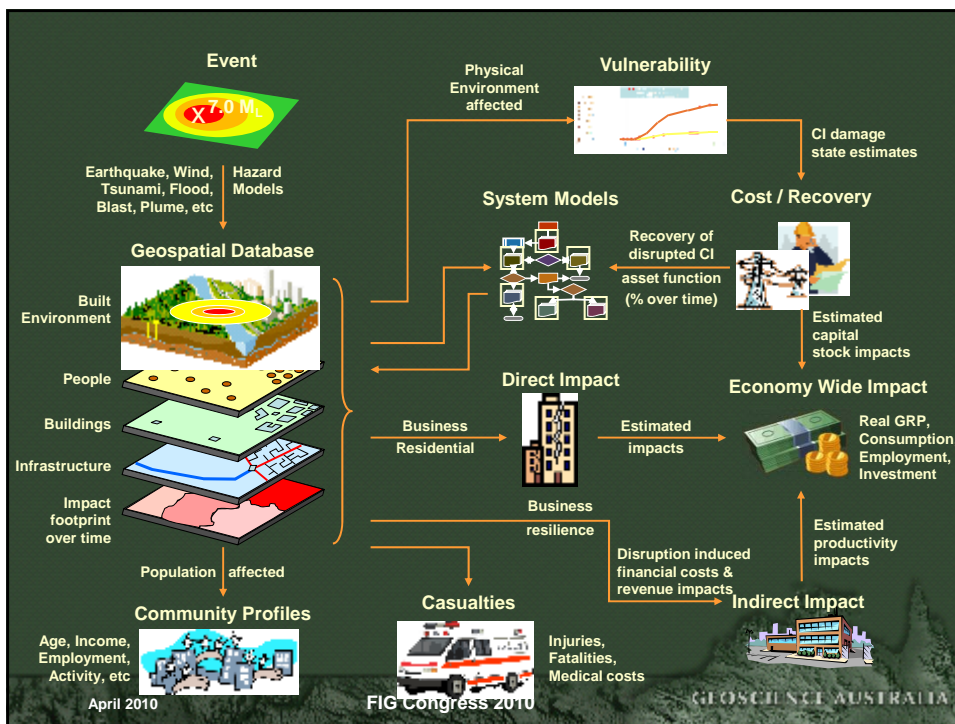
Event

X $7.0\ M_L$

Earthquake, Wind, Tsunami, Flood, Blast, Plume, etc

Hazard Models

Geospatial Database

Built Environment

People

Buildings

Infrastructure

Impact footprint over time

Population affected

Community Profiles

Age, Income, Employment, Activity, etc

Physical Environment affected

Vulnerability

CI damage state estimates

Cost / Recovery

System Models

Recovery of disrupted CI asset function (% over time)

Estimated capital stock impacts

Economy Wide Impact

Real GRP, Consumption, Employment, Investment

Direct Impact

Business Residential

Estimated impacts

Business resilience

Estimated productivity impacts

Disruption induced financial costs & revenue impacts

Indirect Impact

Casualties

Injuries, Fatalities, Medical costs

April 2010

FIG Congress 2010

GEOSCIENCE AUSTRALIA